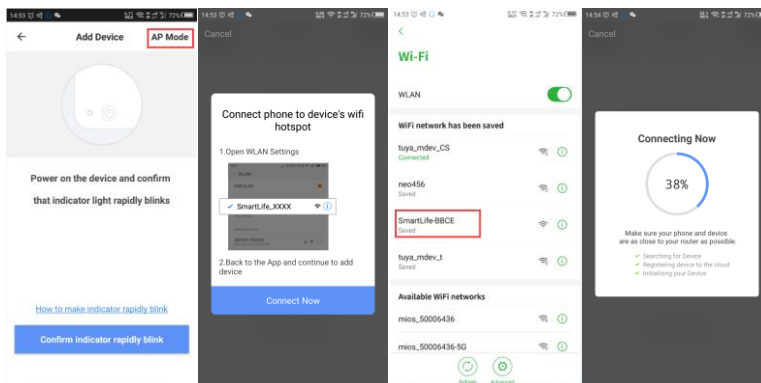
14:53 72%

Add Device

AP Mode

Power on the device and confirm that indicator light rapidly blinks

How to make indicator rapidly blink

Confirm indicator rapidly blink

14:53 72%

Cancel

Connect phone to device's wifi hotspot

1.Open WLAN Settings

WLAN

SmartLife_XXXX

2.Back to the App and continue to add device

Connect Now

14:53 72%

Wi-Fi

WLAN

WiFi network has been saved

tuya_mdev_CS
Connected

neo456
Saved

SmartLife-BBCE
Saved

tuya_mdev_t
Saved

Available WiFi networks

mios_50006436

mios_50006436-5G

Refresh

Advanced

14:54 72%

Cancel

Connecting Now

38%

Make sure your phone and device are as close to your router as possible.

Searching for Device
Registering device to the cloud
Initializing your Device